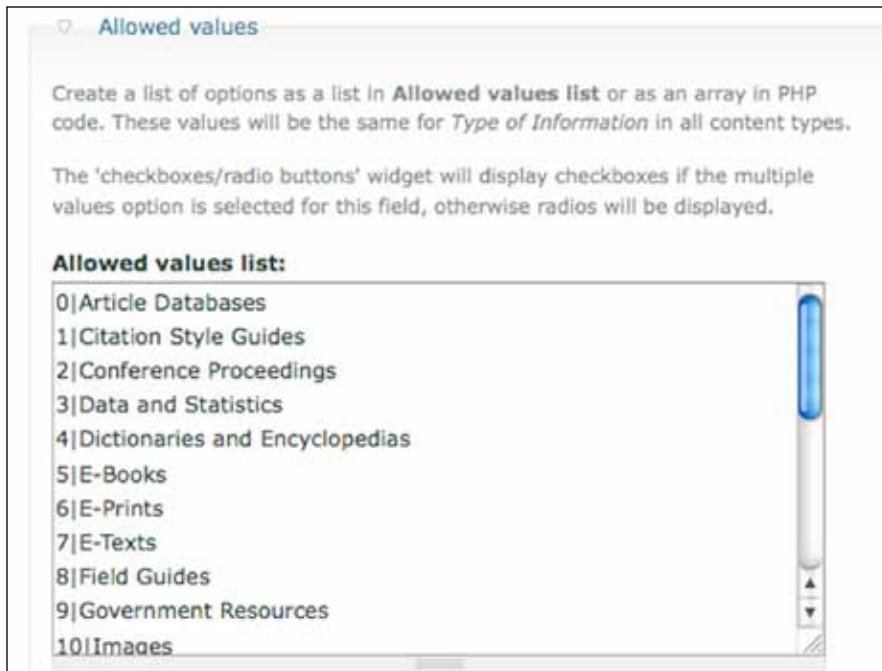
Allowed values

Create a list of options as a list in **Allowed values list** or as an array in PHP code. These values will be the same for *Type of Information* in all content types.

The 'checkboxes/radio buttons' widget will display checkboxes if the multiple values option is selected for this field, otherwise radios will be displayed.

**Allowed values list:**

0|Article Databases
1|Citation Style Guides
2|Conference Proceedings
3|Data and Statistics
4|Dictionaries and Encyclopedias
5|E-Books
6|E-Prints
7|E-Texts
8|Field Guides
9|Government Resources
10|Images